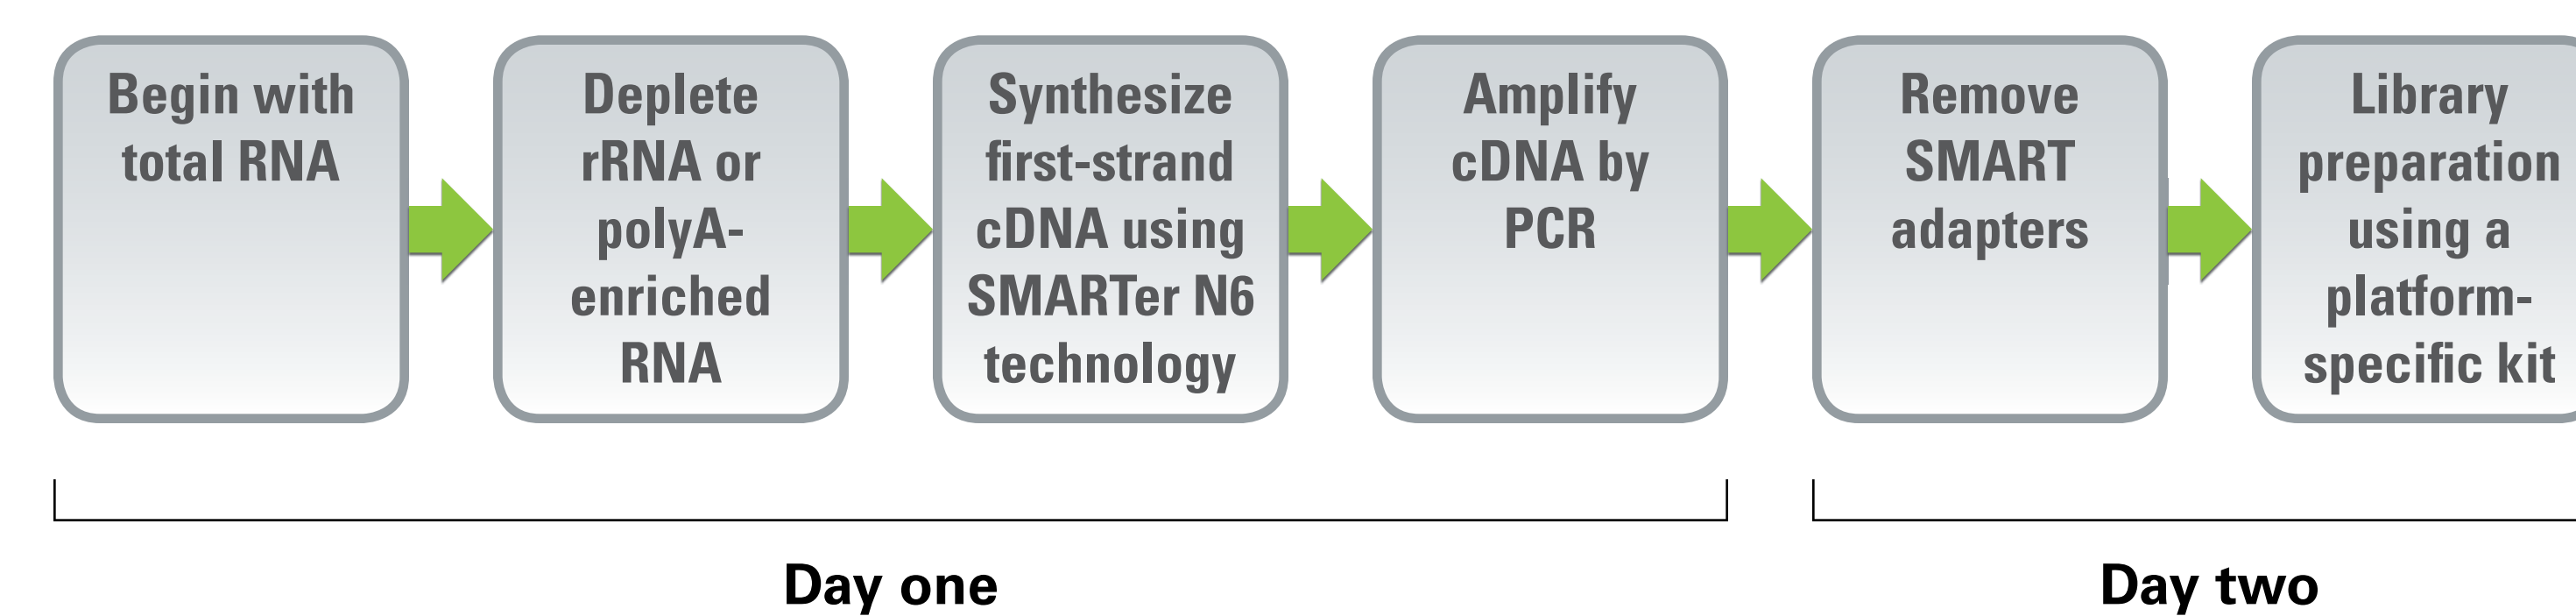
Begin with total RNA

Deplete rRNA or polyA-enriched RNA

Synthesize first-strand cDNA using SMARTer N6 technology

Amplify cDNA by PCR

Remove SMART adapters

Library preparation using a platform-specific kit

Day one

Day two